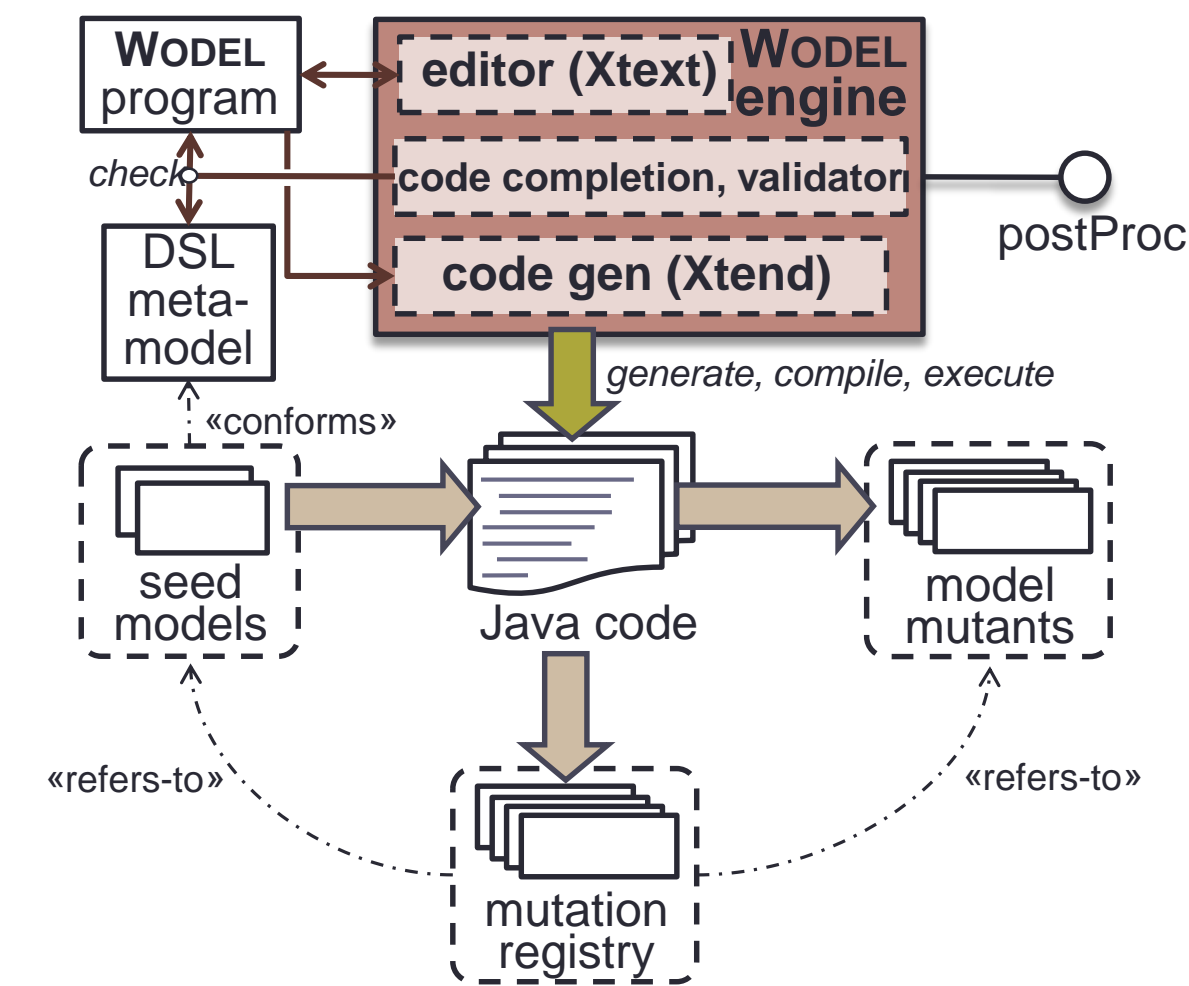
WODEL program

WODEL engine

editor (Xtext)

check

code completion, validator

postProc

DSL meta-model

code gen (Xtend)

generate, compile, execute

«conforms»

seed models

Java code

model mutants

«refers-to»

«refers-to»

mutation registry